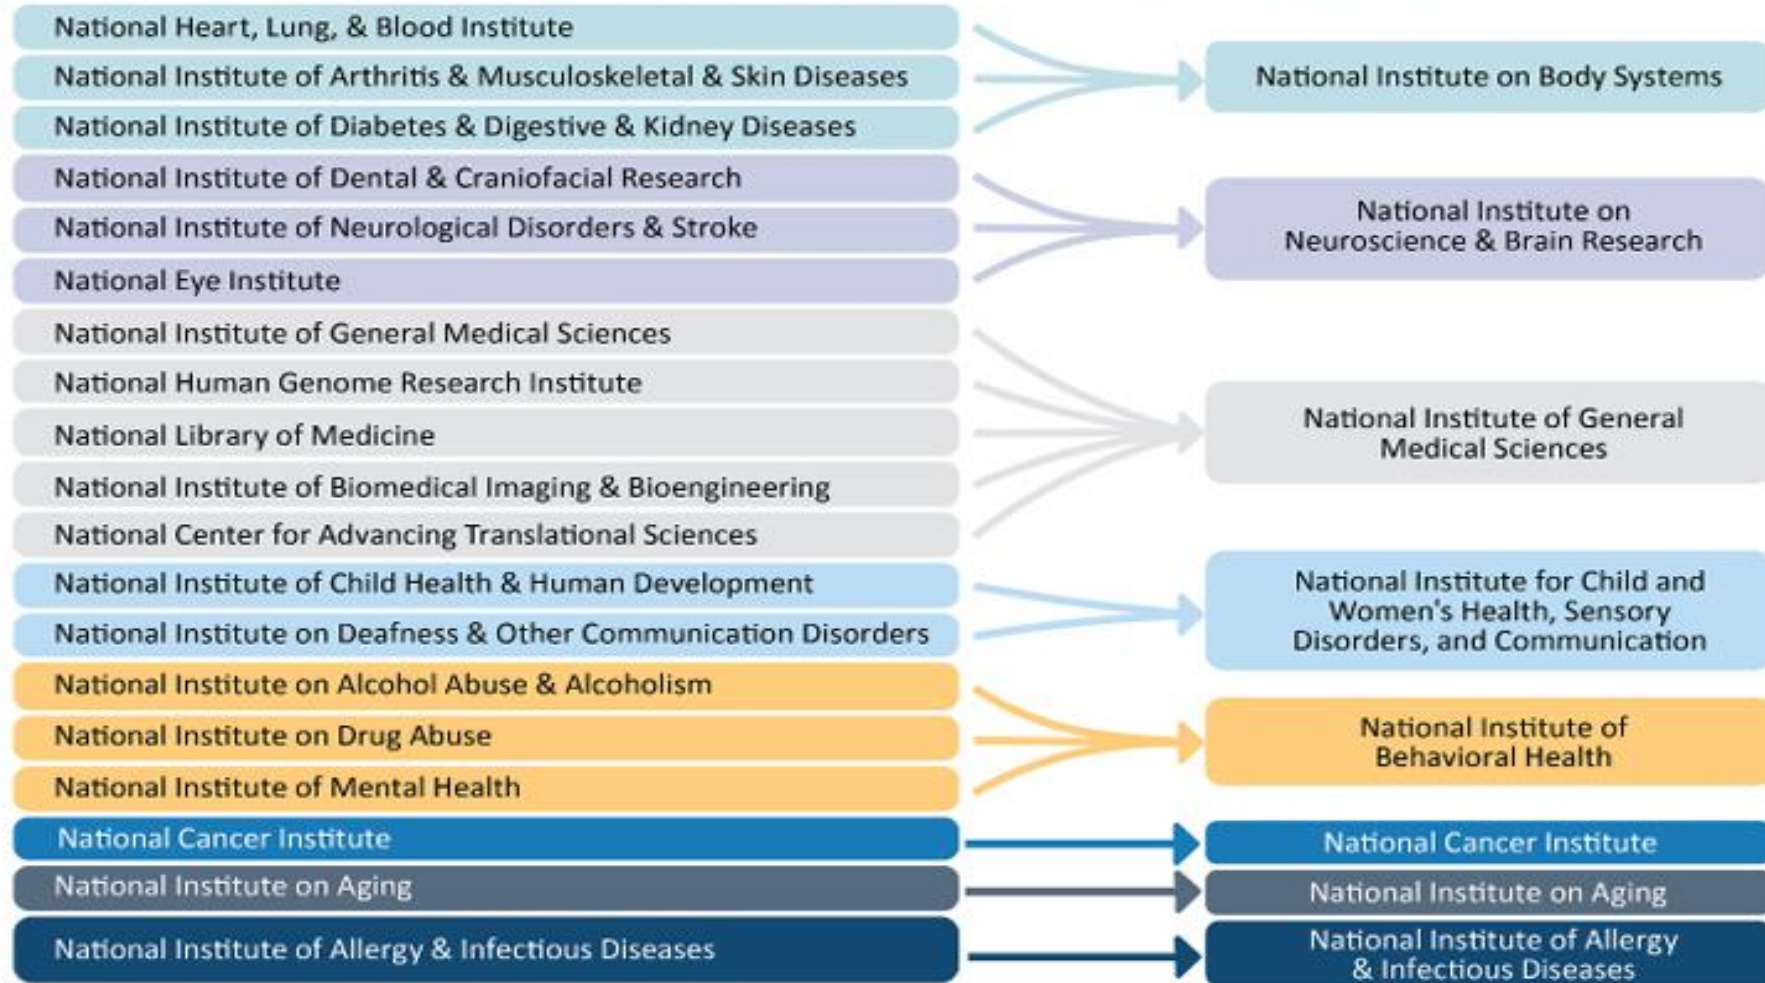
National Heart, Lung, & Blood Institute
National Institute of Arthritis & Musculoskeletal & Skin Diseases
National Institute of Diabetes & Digestive & Kidney Diseases

National Institute on Body Systems

National Institute of Dental & Craniofacial Research
National Institute of Neurological Disorders & Stroke
National Eye Institute

National Institute on Neuroscience & Brain Research

National Institute of General Medical Sciences
National Human Genome Research Institute
National Library of Medicine
National Institute of Biomedical Imaging & Bioengineering
National Center for Advancing Translational Sciences

National Institute of General Medical Sciences

National Institute of Child Health & Human Development
National Institute on Deafness & Other Communication Disorders

National Institute for Child and Women's Health, Sensory Disorders, and Communication

National Institute on Alcohol Abuse & Alcoholism
National Institute on Drug Abuse
National Institute of Mental Health

National Institute of Behavioral Health

National Cancer Institute

National Cancer Institute

National Institute on Aging

National Institute on Aging

National Institute of Allergy & Infectious Diseases

National Institute of Allergy & Infectious Diseases